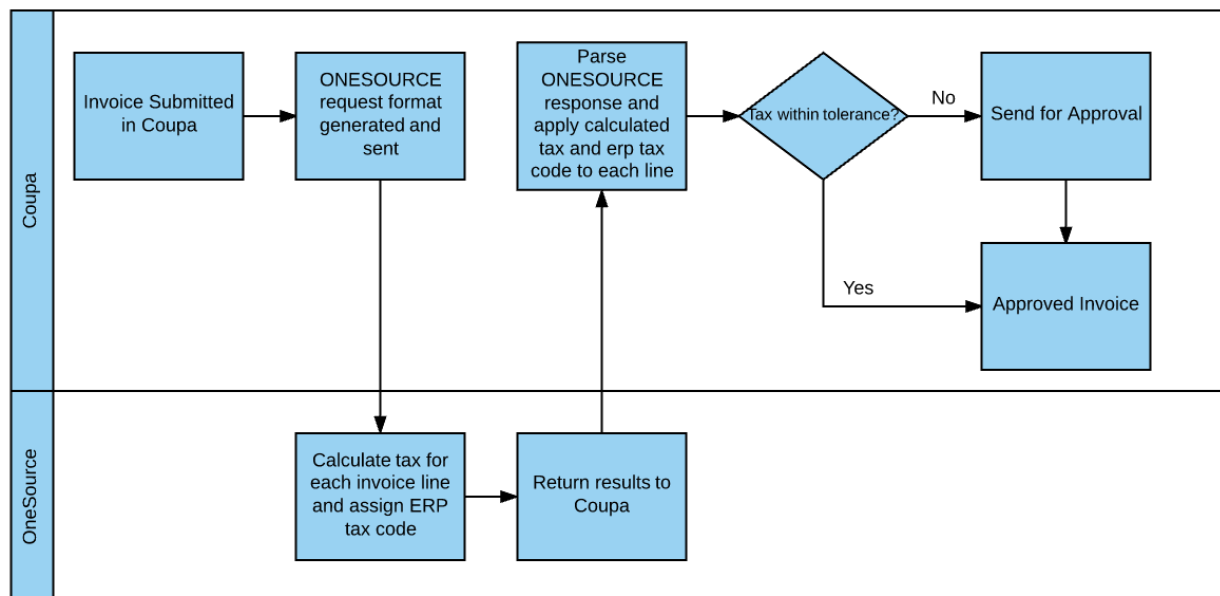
Coupa

Invoice Submitted in Coupa

ONESOURCE request format generated and sent

Parse ONESOURCE response and apply calculated tax and erp tax code to each line

Tax within tolerance?

No

Send for Approval

Yes

Approved Invoice

OneSource

Calculate tax for each invoice line and assign ERP tax code

Return results to Coupa